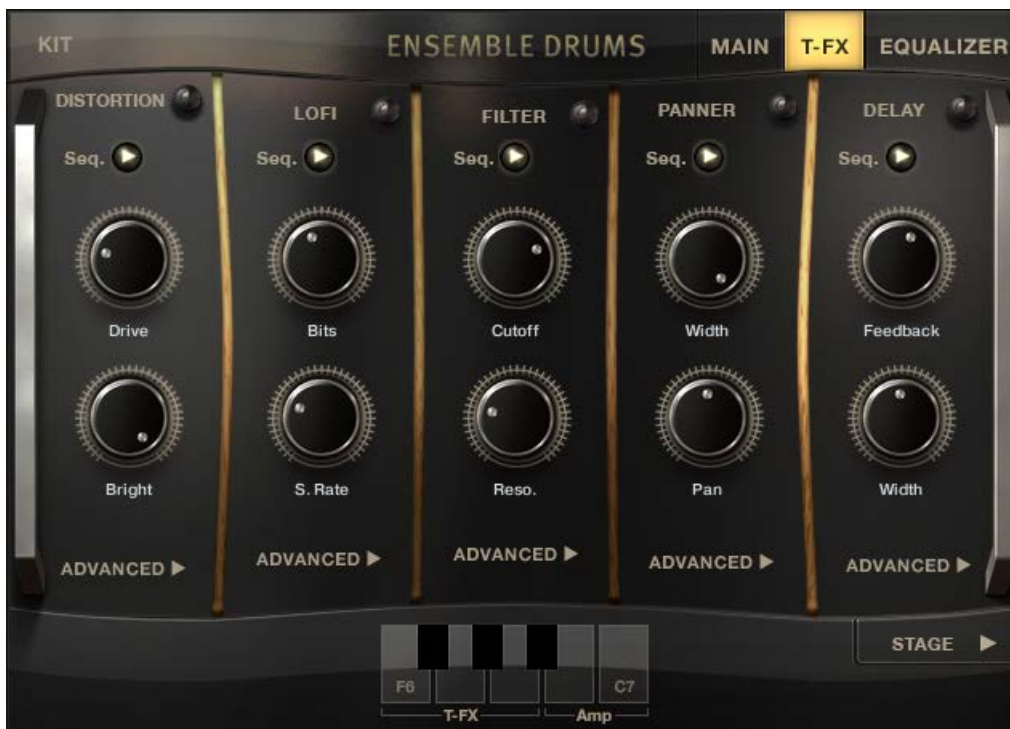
KIT

ENSEMBLE DRUMS

MAIN T-FX EQUALIZER

DISTORTION
Seq.
Drive
Bright
ADVANCED ▶

LOFI
Seq.
Bits
S. Rate
ADVANCED ▶

FILTER
Seq.
Cutoff
Reso.
ADVANCED ▶

PANNER
Seq.
Width
Pan
ADVANCED ▶

DELAY
Seq.
Feedback
Width
ADVANCED ▶

STAGE ▶

F6
C7
T-FX
Amp